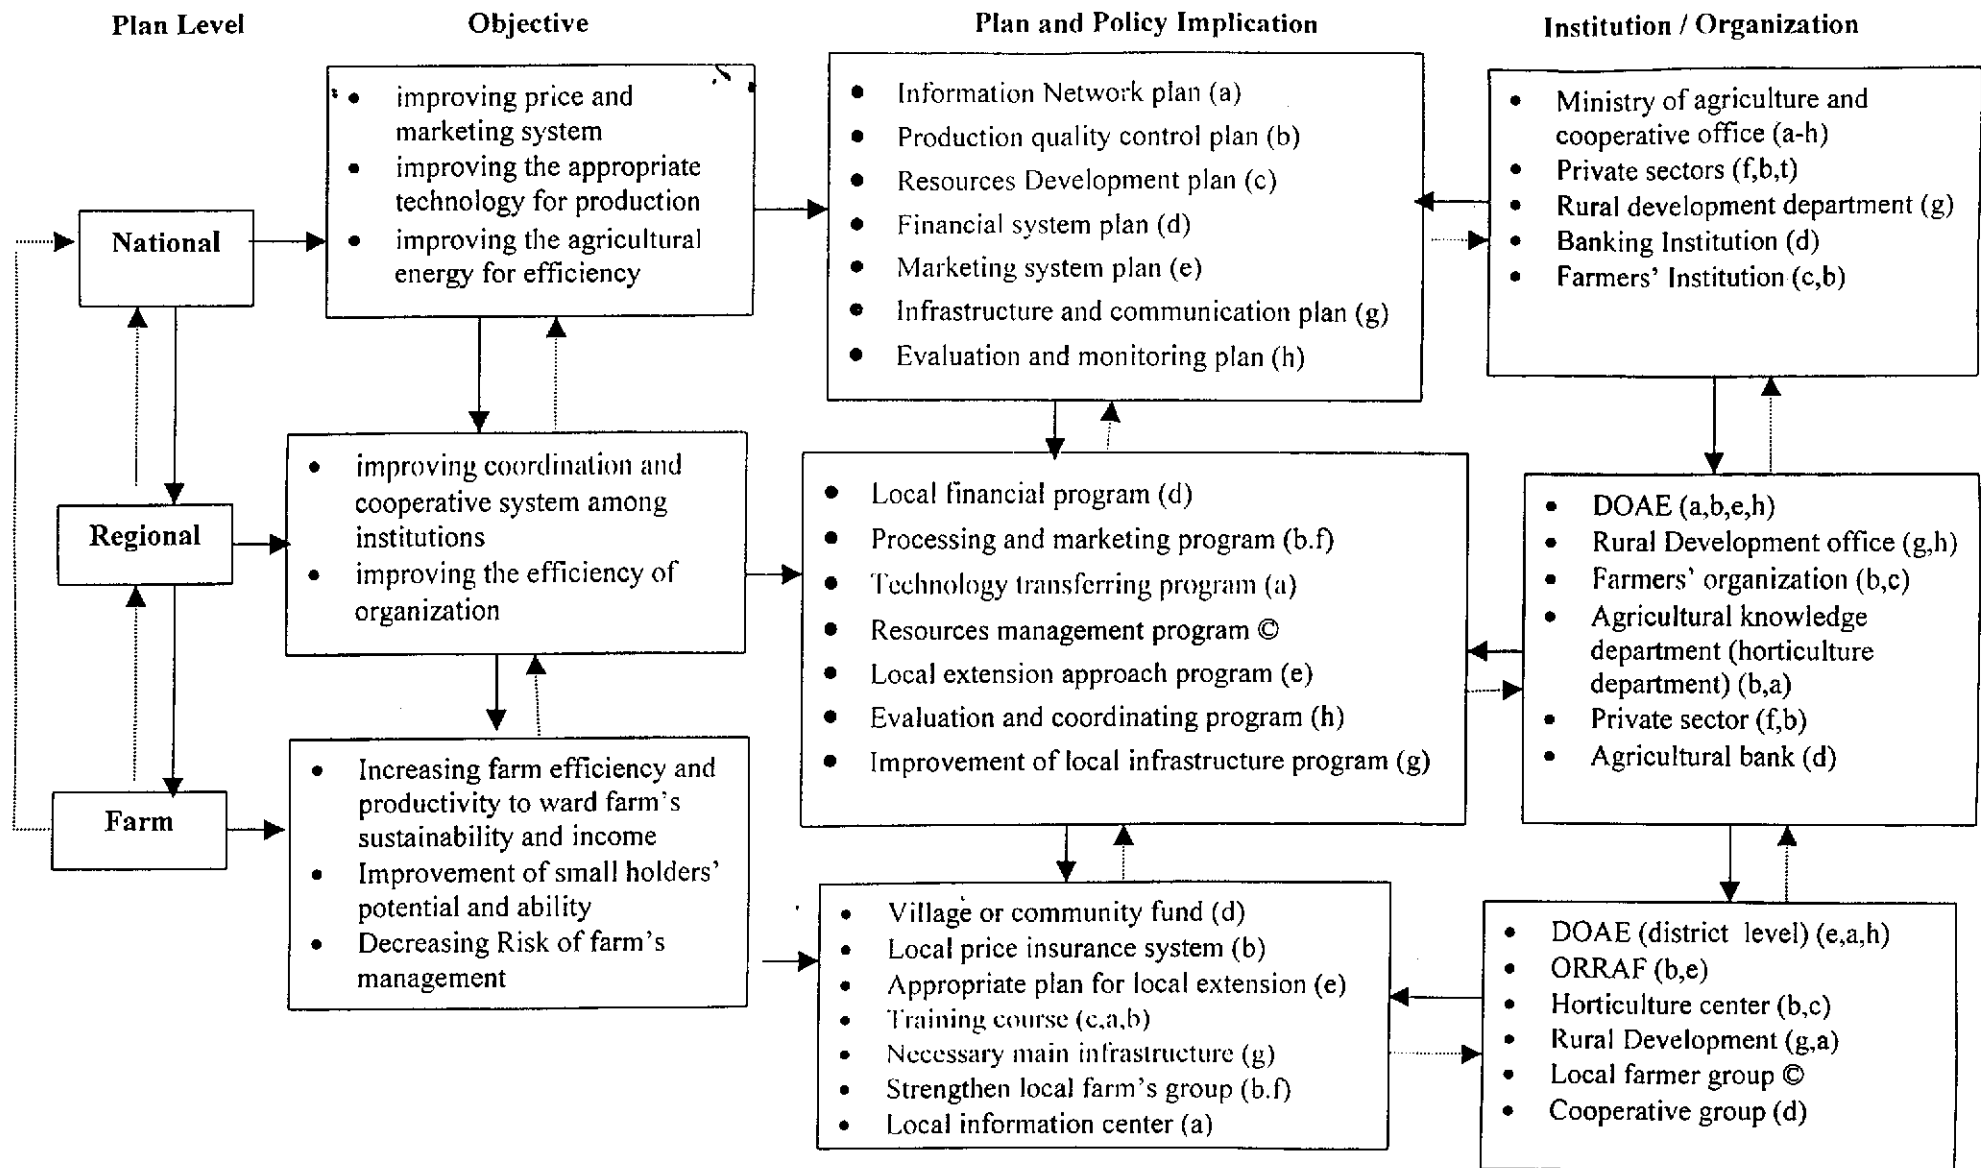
Plan Level

Objective

Plan and Policy Implication

Institution / Organization

National

- improving price and marketing system
- improving the appropriate technology for production
- improving the agricultural energy for efficiency

- Information Network plan (a)
- Production quality control plan (b)
- Resources Development plan (c)
- Financial system plan (d)
- Marketing system plan (e)
- Infrastructure and communication plan (g)
- Evaluation and monitoring plan (h)

- Ministry of agriculture and cooperative office (a-h)
- Private sectors (f,b,t)
- Rural development department (g)
- Banking Institution (d)
- Farmers' Institution (c,b)

Regional

- improving coordination and cooperative system among institutions
- improving the efficiency of organization

- Local financial program (d)
- Processing and marketing program (b.f)
- Technology transferring program (a)
- Resources management program ©
- Local extension approach program (e)
- Evaluation and coordinating program (h)
- Improvement of local infrastructure program (g)

- DOAE (a,b,e,h)
- Rural Development office (g,h)
- Farmers' organization (b,c)
- Agricultural knowledge department (horticulture department) (b,a)
- Private sector (f,b)
- Agricultural bank (d)

Farm

- Increasing farm efficiency and productivity to ward farm's sustainability and income
- Improvement of small holders' potential and ability
- Decreasing Risk of farm's management

- Village or community fund (d)
- Local price insurance system (b)
- Appropriate plan for local extension (e)
- Training course (c,a,b)
- Necessary main infrastructure (g)
- Strengthen local farm's group (b.f)
- Local information center (a)

- DOAE (district level) (e,a,h)
- ORRAF (b,e)
- Horticulture center (b,c)
- Rural Development (g,a)
- Local farmer group ©
- Cooperative group (d)